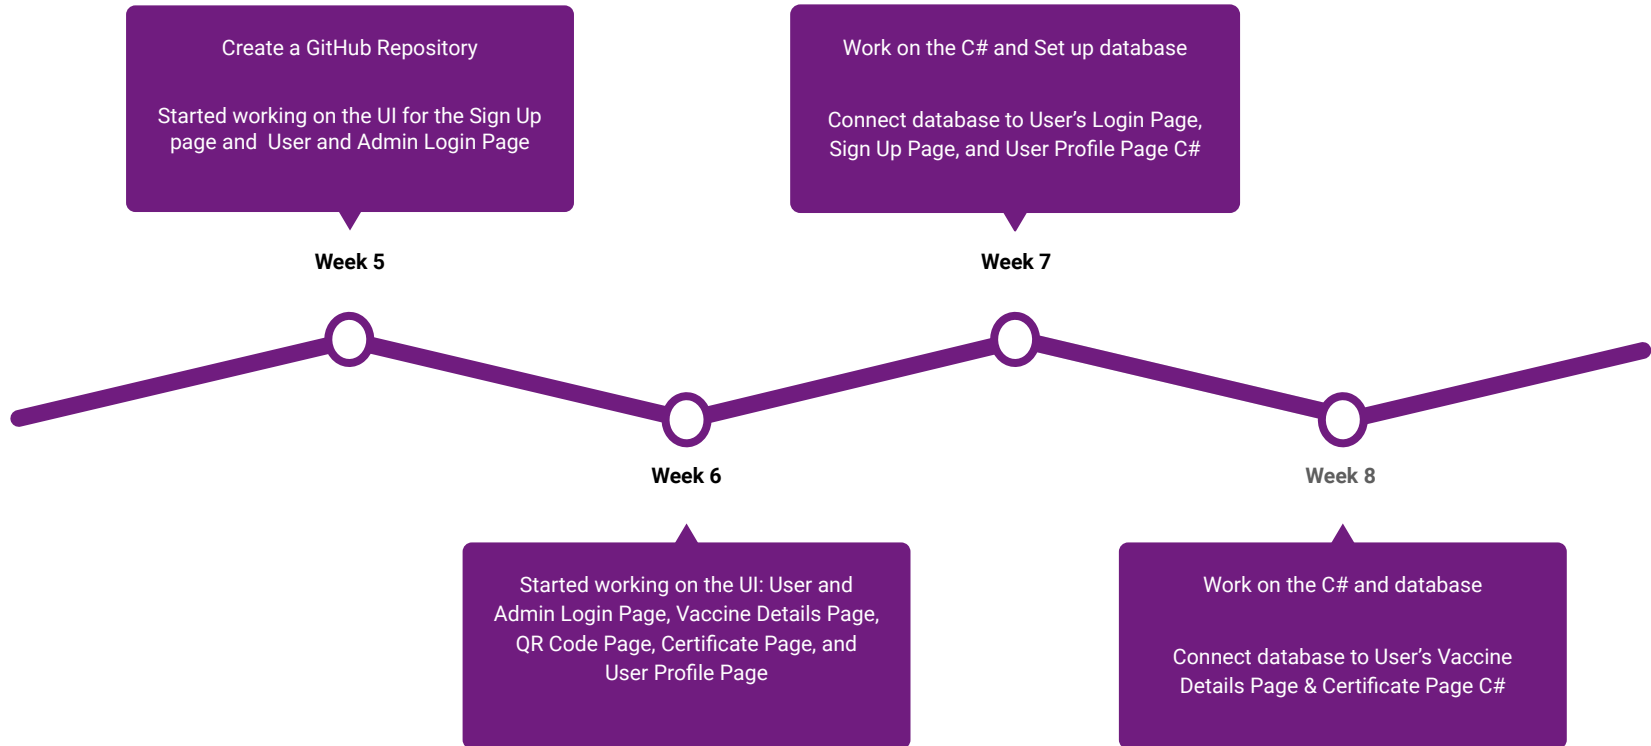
Create a GitHub Repository

Started working on the UI for the Sign Up page and User and Admin Login Page

Week 5

Work on the C# and Set up database

Connect database to User's Login Page, Sign Up Page, and User Profile Page C#

Week 7

Week 6

Started working on the UI: User and Admin Login Page, Vaccine Details Page, QR Code Page, Certificate Page, and User Profile Page

Week 8

Work on the C# and database

Connect database to User's Vaccine Details Page & Certificate Page C#